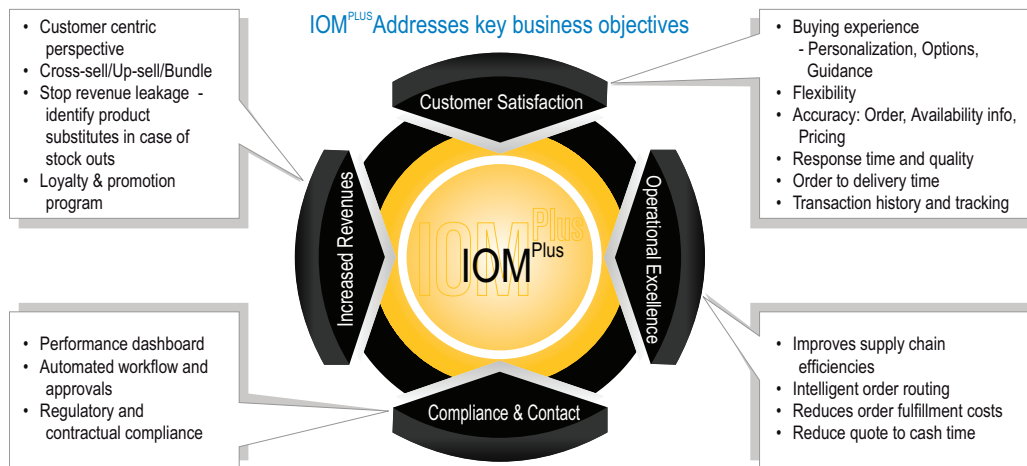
IOM$^{PLUS}$ Addresses key business objectives

- Customer centric perspective
- Cross-sell/Up-sell/Bundle
- Stop revenue leakage - identify product substitutes in case of stock outs
- Loyalty & promotion program

- Buying experience
  - Personalization, Options, Guidance
- Flexibility
- Accuracy: Order, Availability info, Pricing
- Response time and quality
- Order to delivery time
- Transaction history and tracking

Customer Satisfaction

Increased Revenues

IOM$^{Plus}$

IOM$^{Plus}$

Operational Excellence

Compliance & Contact

- Performance dashboard
- Automated workflow and approvals
- Regulatory and contractual compliance

- Improves supply chain efficiencies
- Intelligent order routing
- Reduces order fulfillment costs
- Reduce quote to cash time